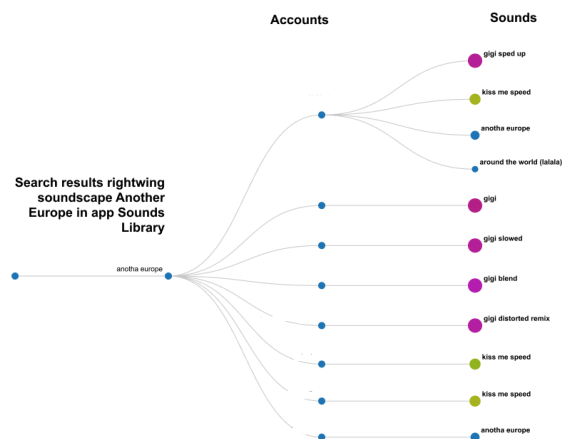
Accounts

Sounds

Search results rightwing soundscape Another Europe in app Sounds Library

anotha europe

gigi sped up

kiss me speed

anotha europe

around the world (lalala)

gigi

gigi slowed

gigi blend

gigi distorted remix

kiss me speed

kiss me speed

anotha europe